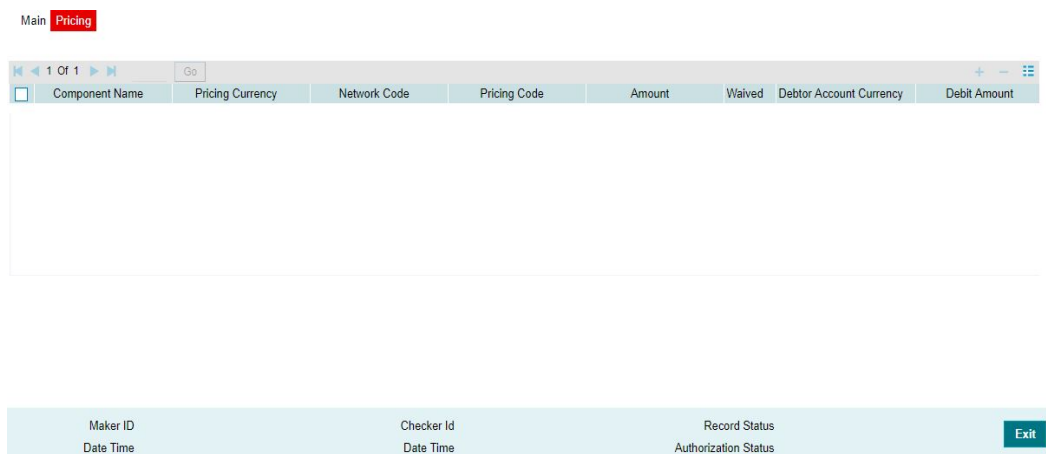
Main Pricing

1 Of 1 Go

| | Component Name | Pricing Currency | Network Code | Pricing Code | Amount | Waived | Debtor Account Currency | Debit Amount |
|---|---|---|---|---|---|---|---|---|

Maker ID
Date Time

Checker Id
Date Time

Record Status
Authorization Status

Exit